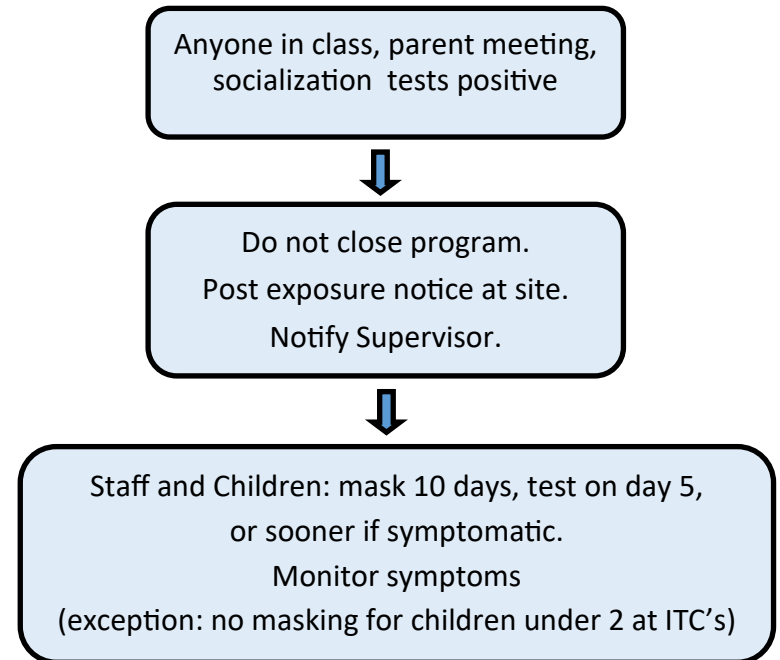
Anyone in class, parent meeting, socialization tests positive

Do not close program.
Post exposure notice at site.
Notify Supervisor.

Staff and Children: mask 10 days, test on day 5, or sooner if symptomatic.
Monitor symptoms
(exception: no masking for children under 2 at ITC's)